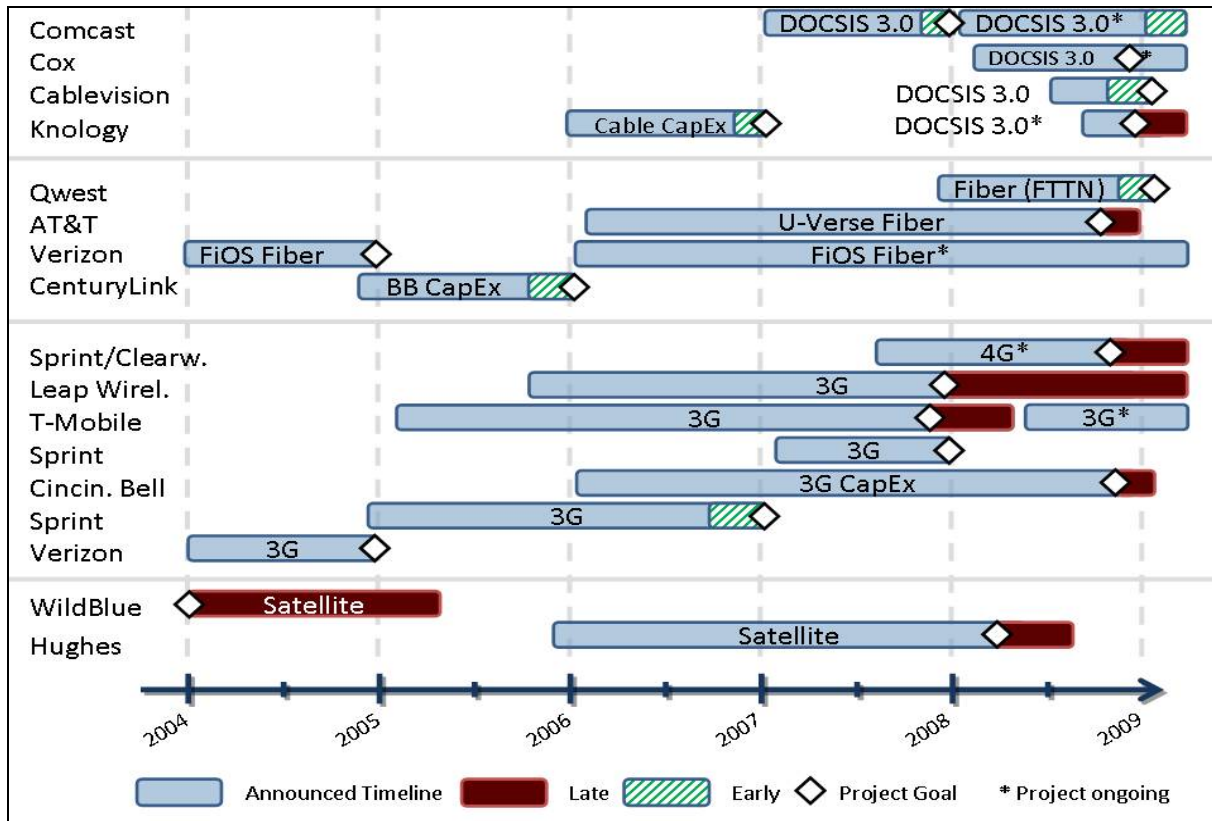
Comcast
Cox
Cablevision
Knology

DOCSIS 3.0
DOCSIS 3.0*
DOCSIS 3.0
DOCSIS 3.0
Cable CapEx
DOCSIS 3.0*

Qwest
AT&T
Verizon
CenturyLink

Fiber (FTTN)
U-Verse Fiber
FiOS Fiber
FiOS Fiber*
BB CapEx

Sprint/Clearw.
Leap Wirel.
T-Mobile
Sprint
Cincin. Bell
Sprint
Verizon

4G*
3G
3G
3G*
3G
3G CapEx
3G
3G

WildBlue
Hughes

Satellite
Satellite

2004
2005
2006
2007
2008
2009

Announced Timeline
Late
Early
Project Goal
* Project ongoing